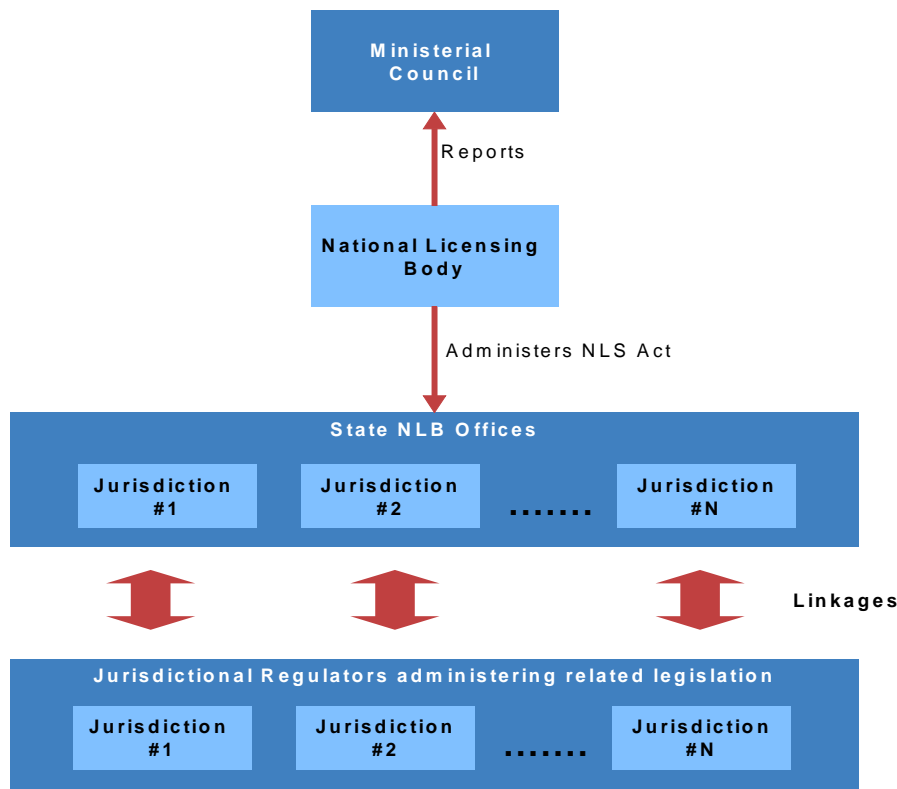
Ministerial Council

Reports

National Licensing Body

Administers NLS Act

State NLB Offices

Jurisdiction #1

Jurisdiction #2

.......

Jurisdiction #N

Linkages

Jurisdictional Regulators administering related legislation

Jurisdiction #1

Jurisdiction #2

.......

Jurisdiction #N